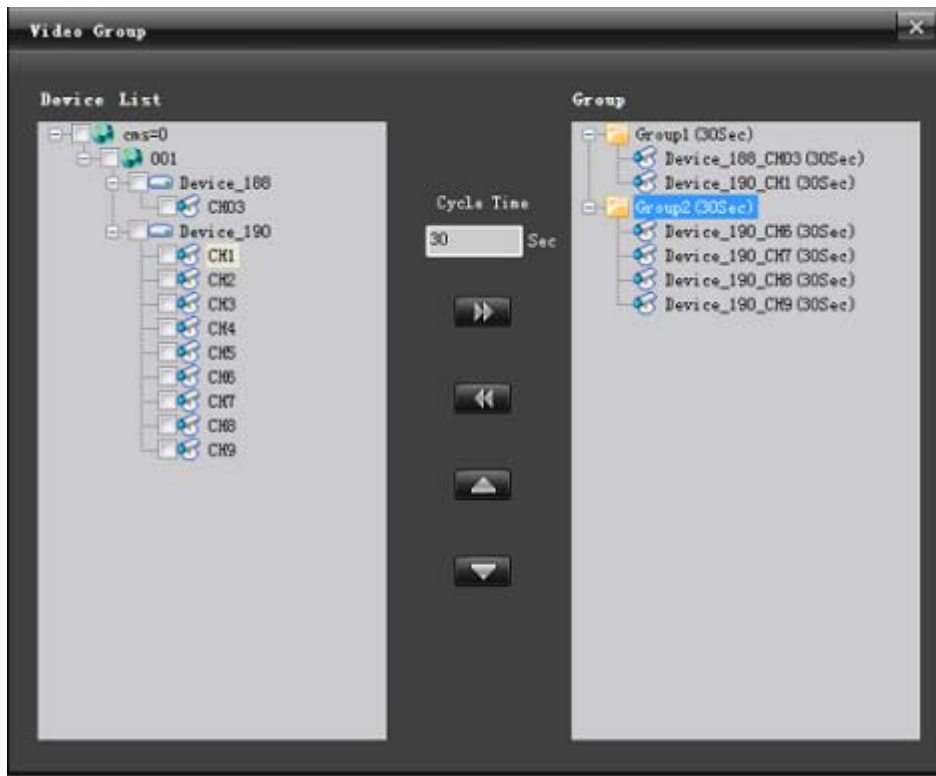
Video Group

Device List

cms=0
001
Device_188
CH03
Device_190
CH1
CH2
CH3
CH4
CH5
CH6
CH7
CH8
CH9

Cycle Time
30 Sec

Group

Group1 (30Sec)
Device_188_CH03 (30Sec)
Device_190_CH1 (30Sec)
Group2 (30Sec)
Device_190_CH6 (30Sec)
Device_190_CH7 (30Sec)
Device_190_CH8 (30Sec)
Device_190_CH9 (30Sec)